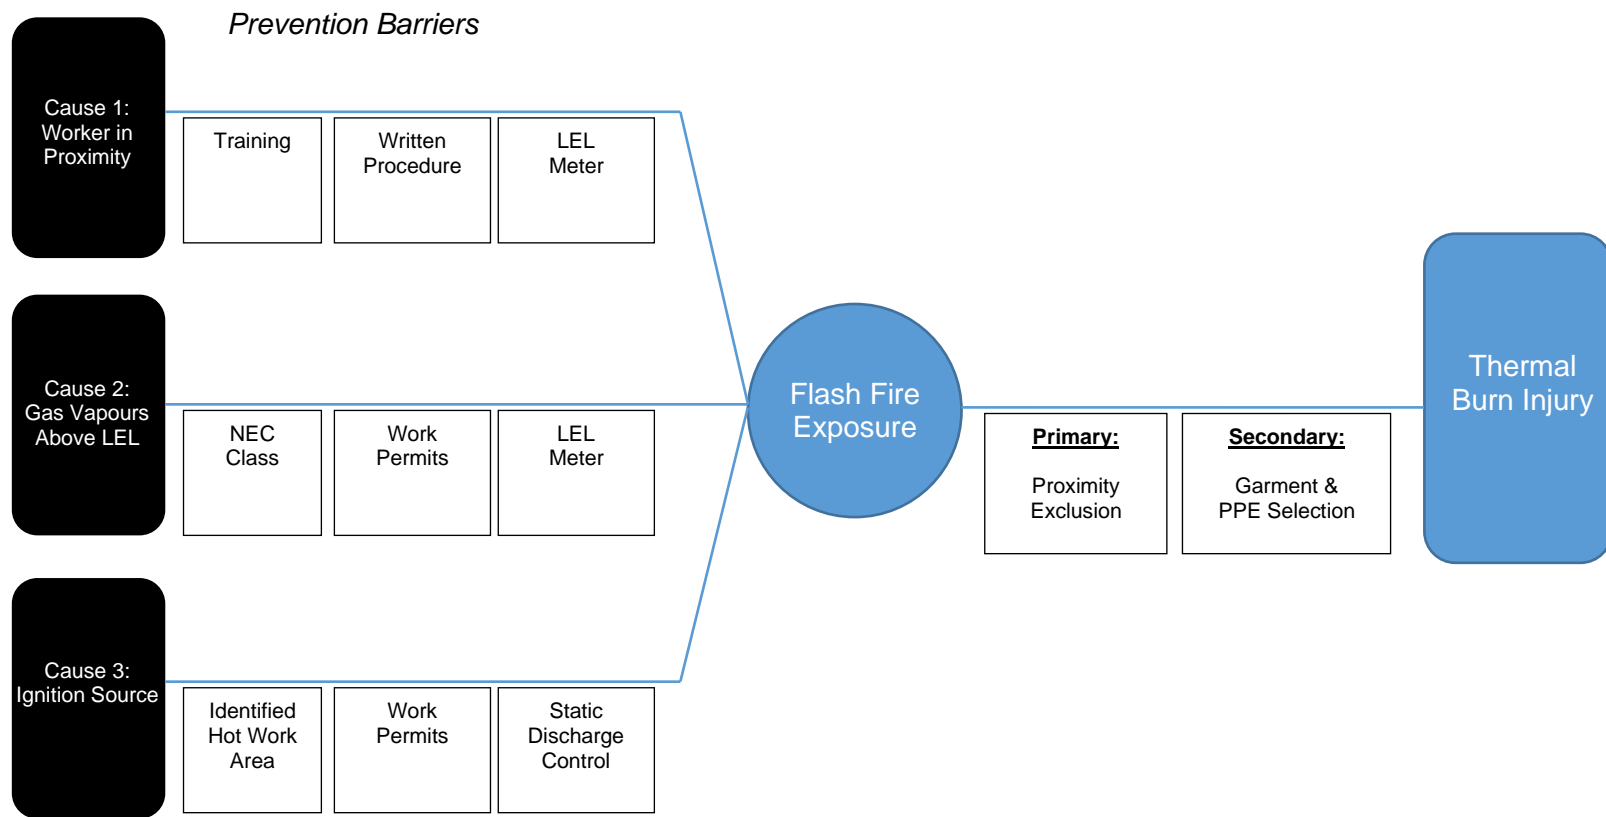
Prevention Barriers

Cause 1: Worker in Proximity

Training

Written Procedure

LEL Meter

Cause 2: Gas Vapours Above LEL

NEC Class

Work Permits

LEL Meter

Cause 3: Ignition Source

Identified Hot Work Area

Work Permits

Static Discharge Control

Flash Fire Exposure

Primary:

Proximity Exclusion

Secondary:

Garment & PPE Selection

Thermal Burn Injury